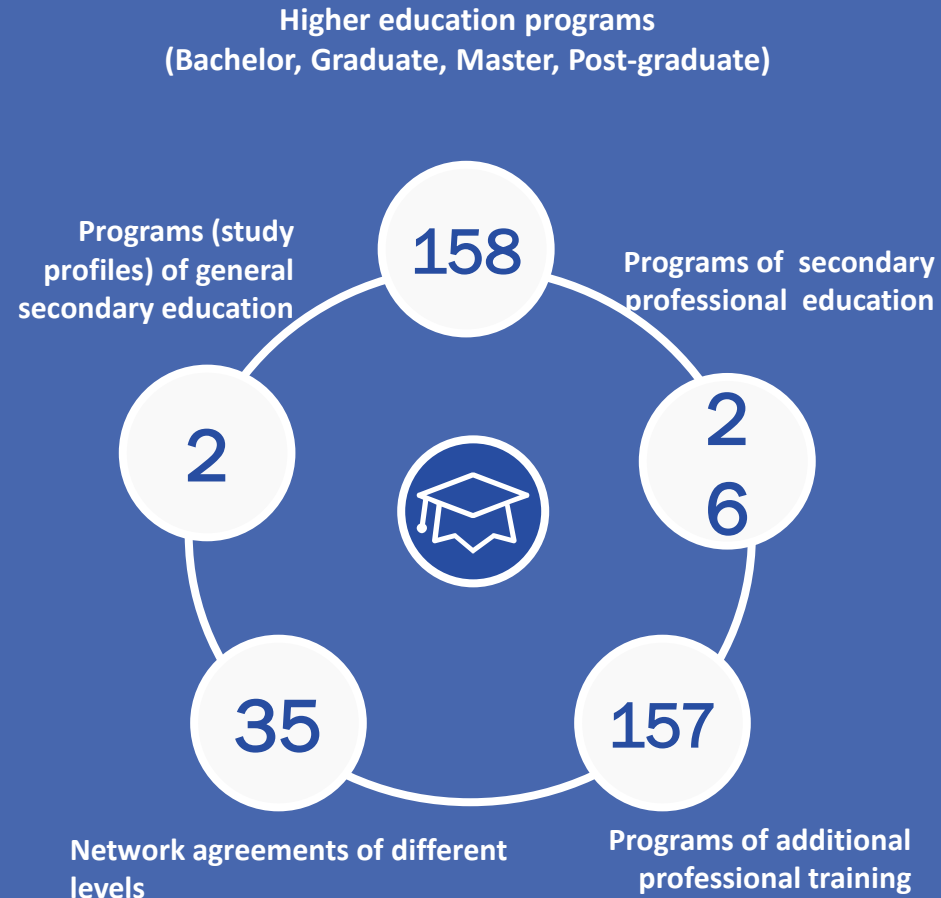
Higher education programs
(Bachelor, Graduate, Master, Post-graduate)

158

Programs (study profiles) of general secondary education

2

Programs of secondary professional education

2
6

35

157

Network agreements of different levels

Programs of additional professional training